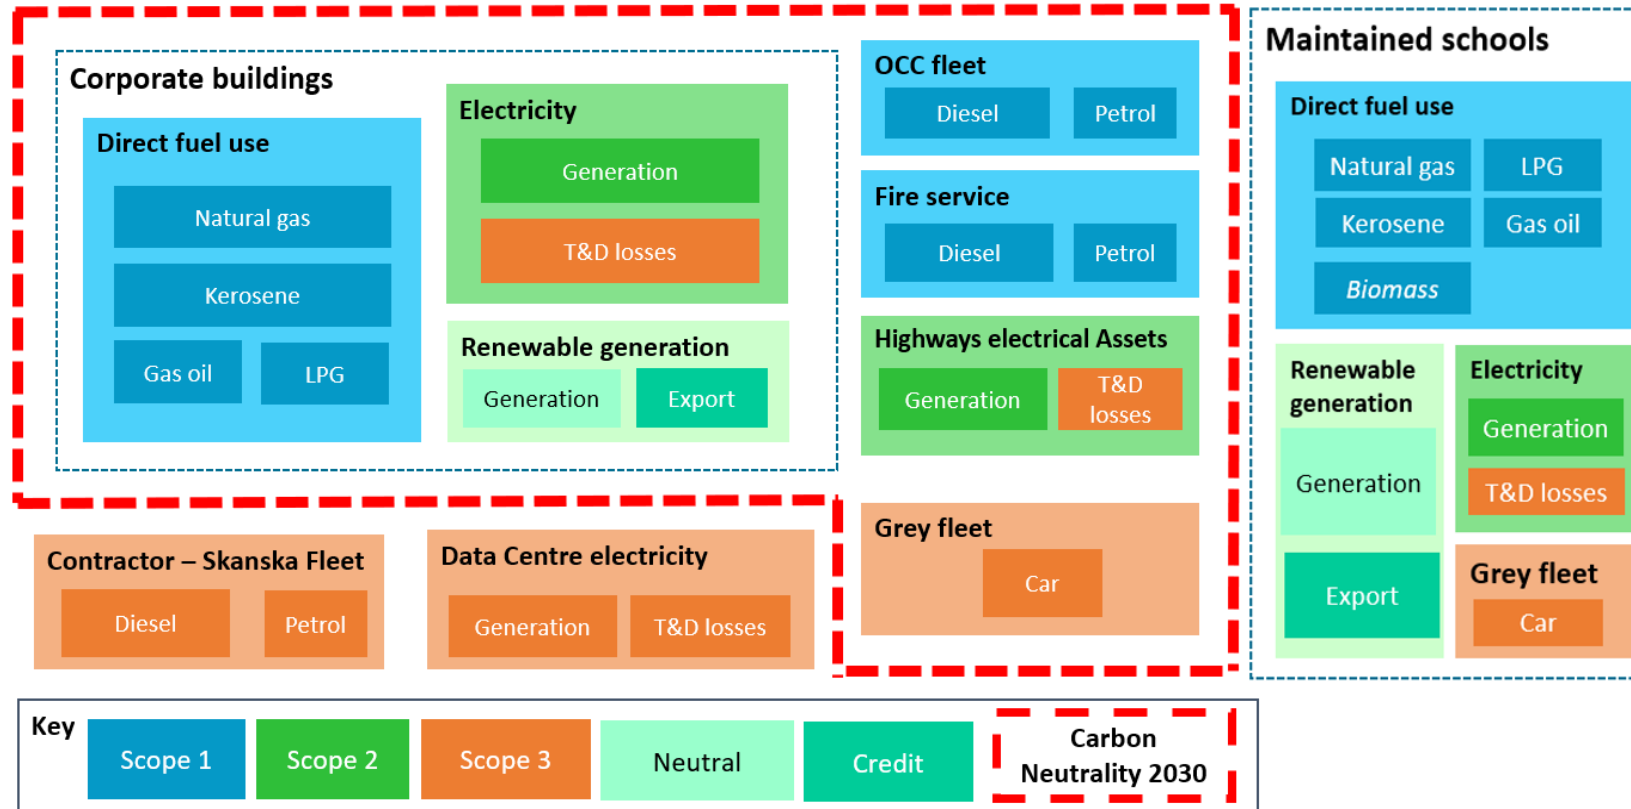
Corporate buildings

Direct fuel use

Natural gas

Kerosene

Gas oil

LPG

Electricity

Generation

T&D losses

Renewable generation

Generation

Export

OCC fleet

Diesel

Petrol

Fire service

Diesel

Petrol

Highways electrical Assets

Generation

T&D losses

Grey fleet

Car

Contractor – Skanska Fleet

Diesel

Petrol

Data Centre electricity

Generation

T&D losses

Maintained schools

Direct fuel use

Natural gas

LPG

Kerosene

Gas oil

*Biomass*

Renewable generation

Generation

Export

Electricity

Generation

T&D losses

Grey fleet

Car

Key

Scope 1

Scope 2

Scope 3

Neutral

Credit

Carbon Neutrality 2030